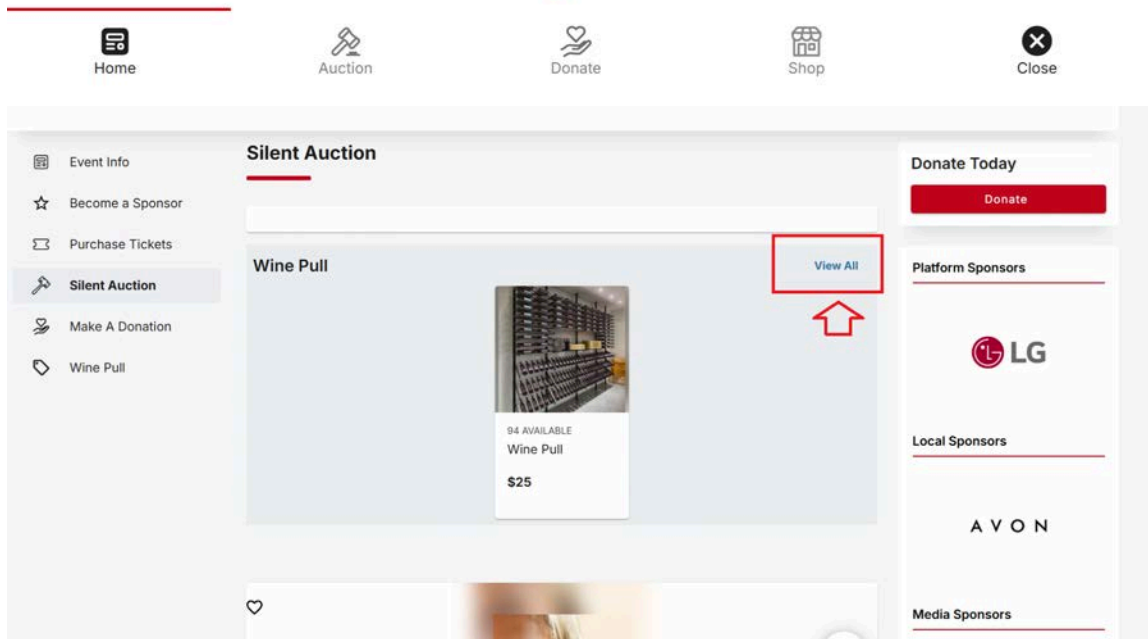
Home
Auction
Donate
Shop
Close

Event Info
Become a Sponsor
Purchase Tickets
Silent Auction
Make A Donation
Wine Pull

Silent Auction

Wine Pull
View All

94 AVAILABLE
Wine Pull
$25

Donate Today
Donate

Platform Sponsors
LG

Local Sponsors
AVON

Media Sponsors